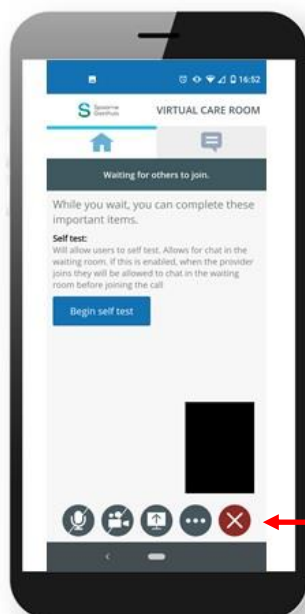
16:52

VIRTUAL CARE ROOM

Waiting for others to join.

While you wait, you can complete these important items.

Self test:
Will allow users to self test. Allows for chat in the waiting room. If this is enabled, when the provider joins they will be allowed to chat in the waiting room before joining the call

Begin self test